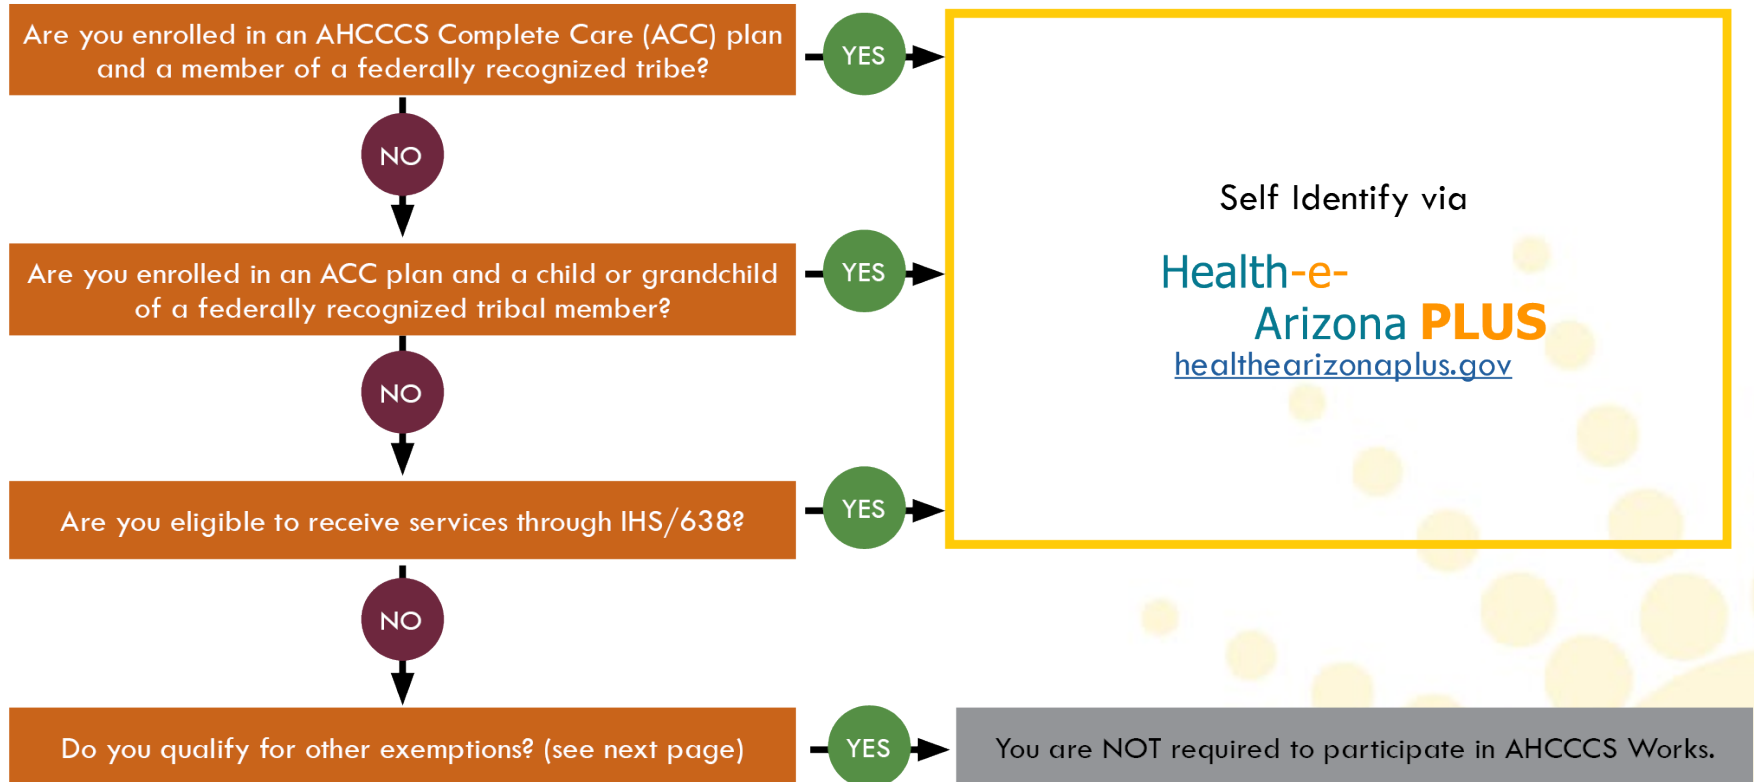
Are you enrolled in an AHCCCS Complete Care (ACC) plan and a member of a federally recognized tribe?

YES

NO

Are you enrolled in an ACC plan and a child or grandchild of a federally recognized tribal member?

YES

NO

Are you eligible to receive services through IHS/638?

YES

NO

Do you qualify for other exemptions? (see next page)

YES

Self Identify via

Health-e-Arizona PLUS
healthearizonaplus.gov

You are NOT required to participate in AHCCCS Works.